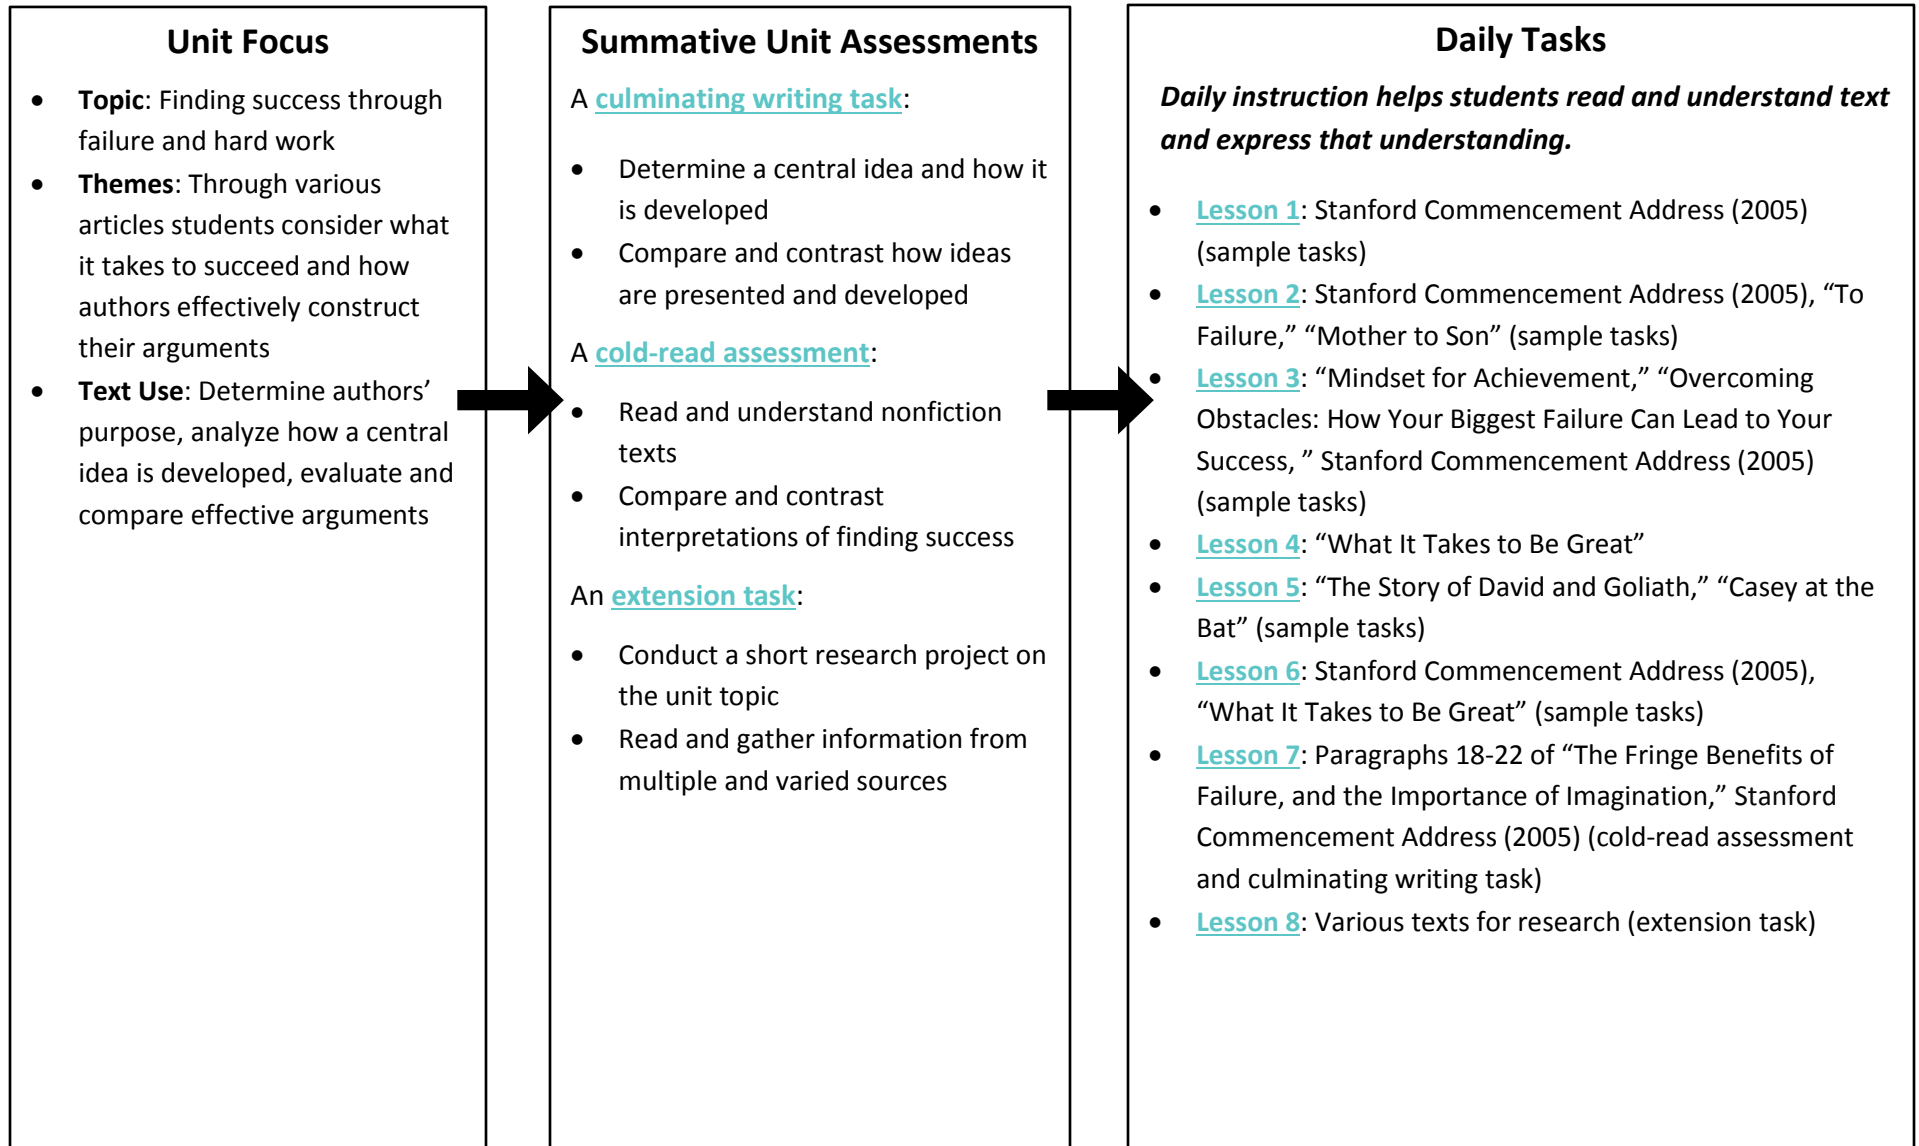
Unit Focus

- **Topic**: Finding success through failure and hard work
- **Themes**: Through various articles students consider what it takes to succeed and how authors effectively construct their arguments
- **Text Use**: Determine authors' purpose, analyze how a central idea is developed, evaluate and compare effective arguments

Summative Unit Assessments

A culminating writing task:

- Determine a central idea and how it is developed
- Compare and contrast how ideas are presented and developed

A cold-read assessment:

- Read and understand nonfiction texts
- Compare and contrast interpretations of finding success

An extension task:

- Conduct a short research project on the unit topic
- Read and gather information from multiple and varied sources

Daily Tasks

*Daily instruction helps students read and understand text and express that understanding.*

- Lesson 1: Stanford Commencement Address (2005) (sample tasks)
- Lesson 2: Stanford Commencement Address (2005), "To Failure," "Mother to Son" (sample tasks)
- Lesson 3: "Mindset for Achievement," "Overcoming Obstacles: How Your Biggest Failure Can Lead to Your Success, " Stanford Commencement Address (2005) (sample tasks)
- Lesson 4: "What It Takes to Be Great"
- Lesson 5: "The Story of David and Goliath," "Casey at the Bat" (sample tasks)
- Lesson 6: Stanford Commencement Address (2005), "What It Takes to Be Great" (sample tasks)
- Lesson 7: Paragraphs 18-22 of "The Fringe Benefits of Failure, and the Importance of Imagination," Stanford Commencement Address (2005) (cold-read assessment and culminating writing task)
- Lesson 8: Various texts for research (extension task)